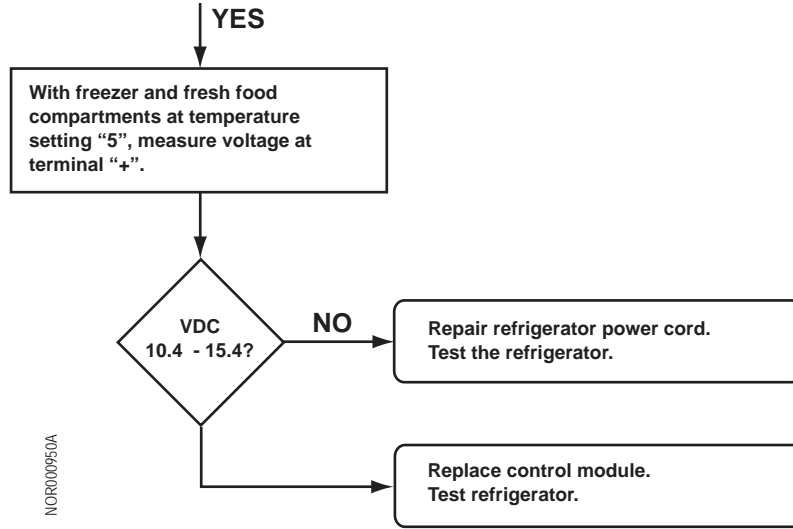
YES

With freezer and fresh food compartments at temperature setting “5”, measure voltage at terminal “+”.

VDC
10.4 - 15.4?

NO

Repair refrigerator power cord.
Test the refrigerator.

Replace control module.
Test refrigerator.

NOR000950A